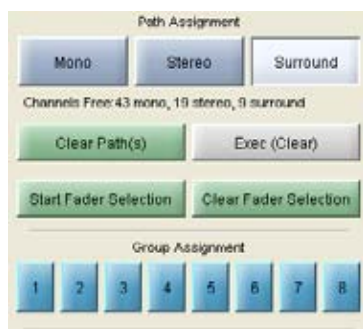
Path Assignment

Mono

Stereo

Surround

Channels Free: 43 mono, 19 stereo, 9 surround

Clear Path(s)

Exec (Clear)

Start Fader Selection

Clear Fader Selection

Group Assignment

1

2

3

4

5

6

7

8